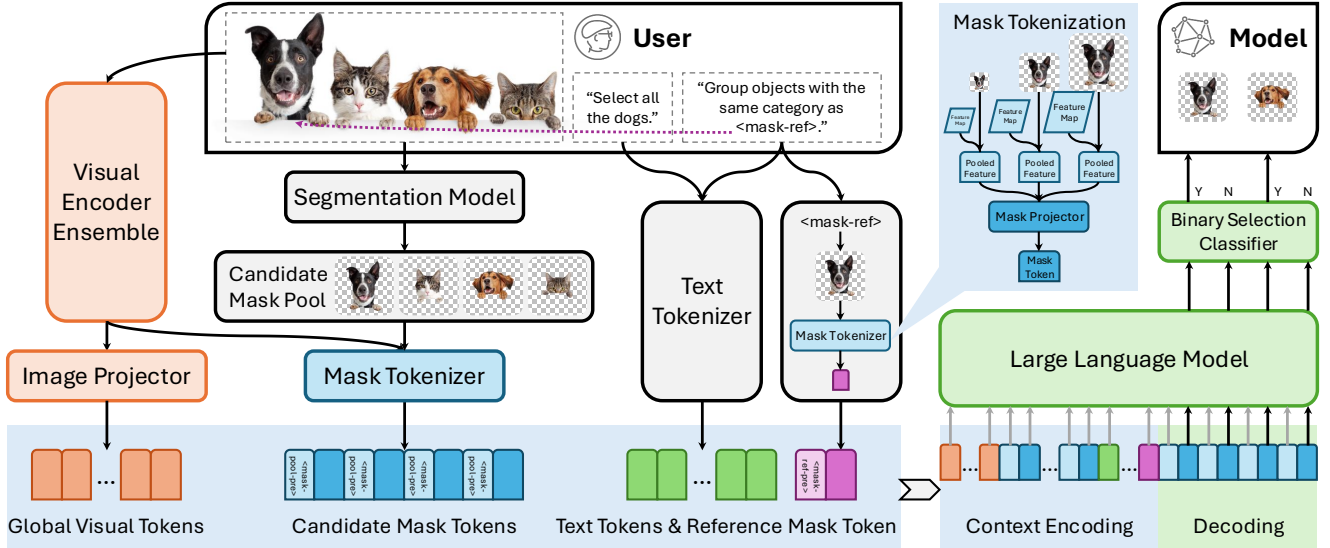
User

"Select all the dogs."

"Group objects with the same category as <mask-ref>."

Visual Encoder Ensemble

Segmentation Model

Candidate Mask Pool

Text Tokenizer

<mask-ref>

Mask Tokenizer

Mask Tokenization

Feature Map

Feature Map

Feature Map

Pooled Feature

Pooled Feature

Pooled Feature

Mask Projector

Mask Token

Model

Y N Y N

Binary Selection Classifier

Large Language Model

Image Projector

Mask Tokenizer

...

<mask-pool-pre>

<mask-pool-pre>

<mask-pool-pre>

<mask-pool-pre>

...

<mask-ref-pre>

...

...

...

Global Visual Tokens

Candidate Mask Tokens

Text Tokens & Reference Mask Token

Context Encoding

Decoding